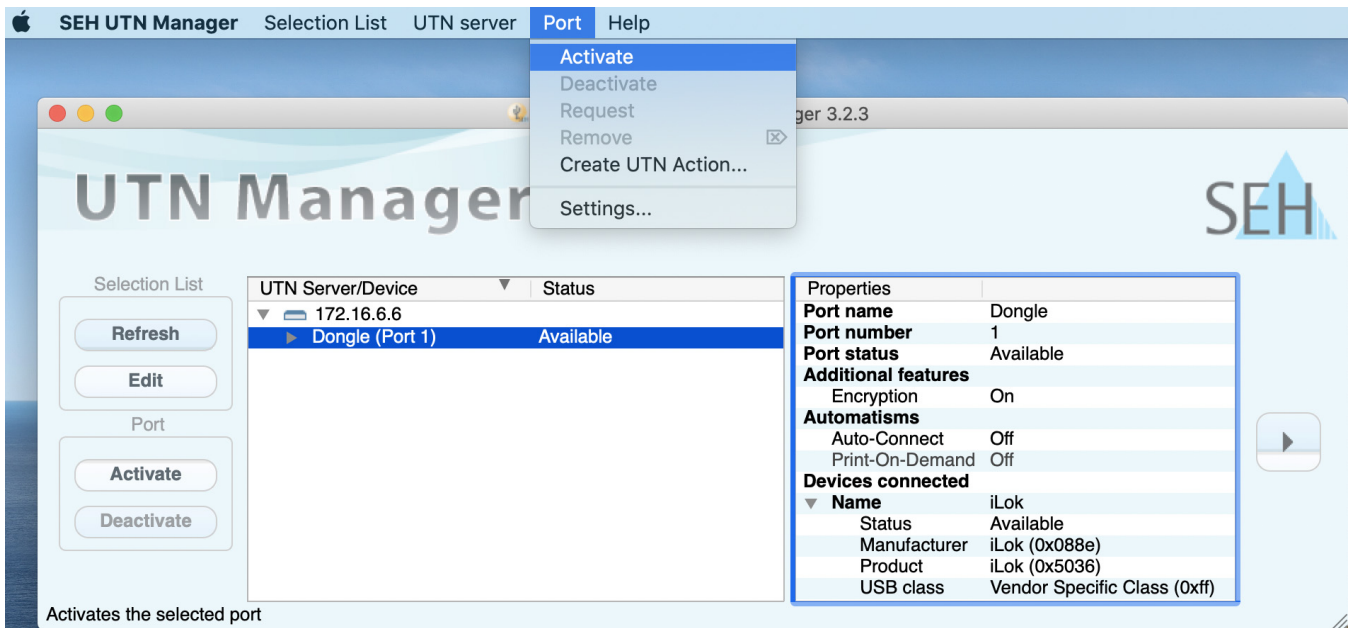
SEH UTN Manager Selection List UTN server Port Help

Activate
Deactivate
Request
Remove
Create UTN Action...
Settings...

ger 3.2.3

UTN Manager

SEH

Selection List
Refresh
Edit
Port
Activate
Deactivate

| UTN Server/Device | Status |
|---|---|
| 172.16.6.6 | |
| Dongle (Port 1) | Available |

| Properties | |
|---|---|
| Port name | Dongle |
| Port number | 1 |
| Port status | Available |
| Additional features | |
| Encryption | On |
| Automatisms | |
| Auto-Connect | Off |
| Print-On-Demand | Off |
| Devices connected | |
| Name | iLok |
| Status | Available |
| Manufacturer | iLok (0x088e) |
| Product | iLok (0x5036) |
| USB class | Vendor Specific Class (0xff) |

Activates the selected port